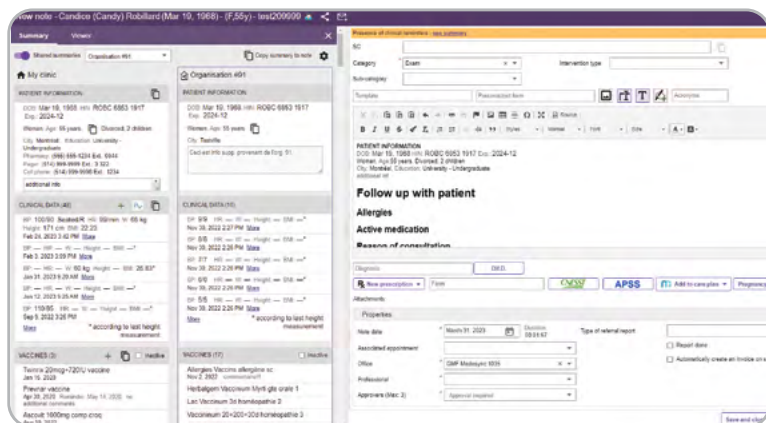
New note - Candice (Candy) Robillard (Mar 19, 1968) - (F,55y) - test209909

Summary Viewer

Shared summaries Organisation #91

Copy summary to note

My clinic

PATIENT INFORMATION

DOB: Mar 19, 1968 HIN: ROBC 6853 1917 Exp.: 2024-12

Woman Age: 55 years Divorced, 2 children

City: Montréal Education: University - Undergraduate

Pharmacy: (998) 885-1234 Ext. 5944

Pager: (514) 999-9999 Ext. 3 322

Cell phone: (514) 999-9999 Ext. 1234

additional info

CLINICAL DATA (48)

BP: 100/90 Seated,R HR: 99/min W: 66 kg Height: 171 cm BMI: 22.25

Feb 24, 2023 3:42 PM Show

BP: — HR: — W: — Height: — BMI: —*

Feb 3, 2023 3:09 PM More

BP: — HR: — W: 90 kg Height: — BMI: 26.93*

Jan 31, 2023 9:28 AM More

BP: — HR: — W: — Height: — BMI: —*

Jan 12, 2023 9:25 AM More

BP: 110/85 HR: — W: — Height: — BMI: —*

Sep 5, 2022 3:26 PM

More

* according to last height measurement

VACCINES (3)

Inactive

Twinrix 20mcg-720IU vaccine

Jan 16, 2023

Prevnar vaccine

Apr 30, 2020 Nov 19, 2020

additional comments

Ascorit 1600mg comp croq

Organisation #91

PATIENT INFORMATION

DOB: Mar 19, 1968 HIN: ROBC 6853 1917 Exp.: 2024-12

Woman Age: 55 years

City: Testville

Ceci est info supp. provenant de Org. 91

CLINICAL DATA (10)

BP: 9/9 HR: — W: — Height: — BMI: —*

Nov 30, 2022 2:27 PM More

BP: 8/8 HR: — W: — Height: — BMI: —*

Nov 30, 2022 2:26 PM More

BP: 7/7 HR: — W: — Height: — BMI: —*

Nov 30, 2022 2:26 PM More

BP: 6/6 HR: — W: — Height: — BMI: —*

Nov 30, 2022 2:26 PM More

BP: 5/5 HR: — W: — Height: — BMI: —*

Nov 30, 2022 2:26 PM

More

* according to last height measurement

VACCINES (17)

Inactive

Allergies Vaccinum allergène sc

Nov 2, 2022 commentaire

Herbalgem Vaccinum Myrt-gle orale 1

Lan Vaccinum 3c homéopathie 3

Vaccinium 20+200+30d homéopathie 3

Presence of clinical reminders - see summary

SC

Category Exam

Intervention type

Sub-category

Template

Preconsulted item

Acronyms

PATIENT INFORMATION

DOB: Mar 19, 1968 HIN: ROBC 6853 1917 Exp.: 2024-12

Woman, Age:55 years, Divorced, 2 children

City: Montréal, Education: University - Undergraduate

additional inf

Follow up with patient

Allergies

Active medication

Reason of consultation

Diagnosis

DXO

New prescription

Form

CNESST

APSS

Add to care plan

Pregnancy

Attachments

Properties

Note date

March 31, 2023

Duration 00:03:57

Type of referral report

Associated appointment

Report done

Office

GMF Medesync 9999

Automatically create an invoice on s

Professional

Approvers (Max 3)

Approval required

Save and close